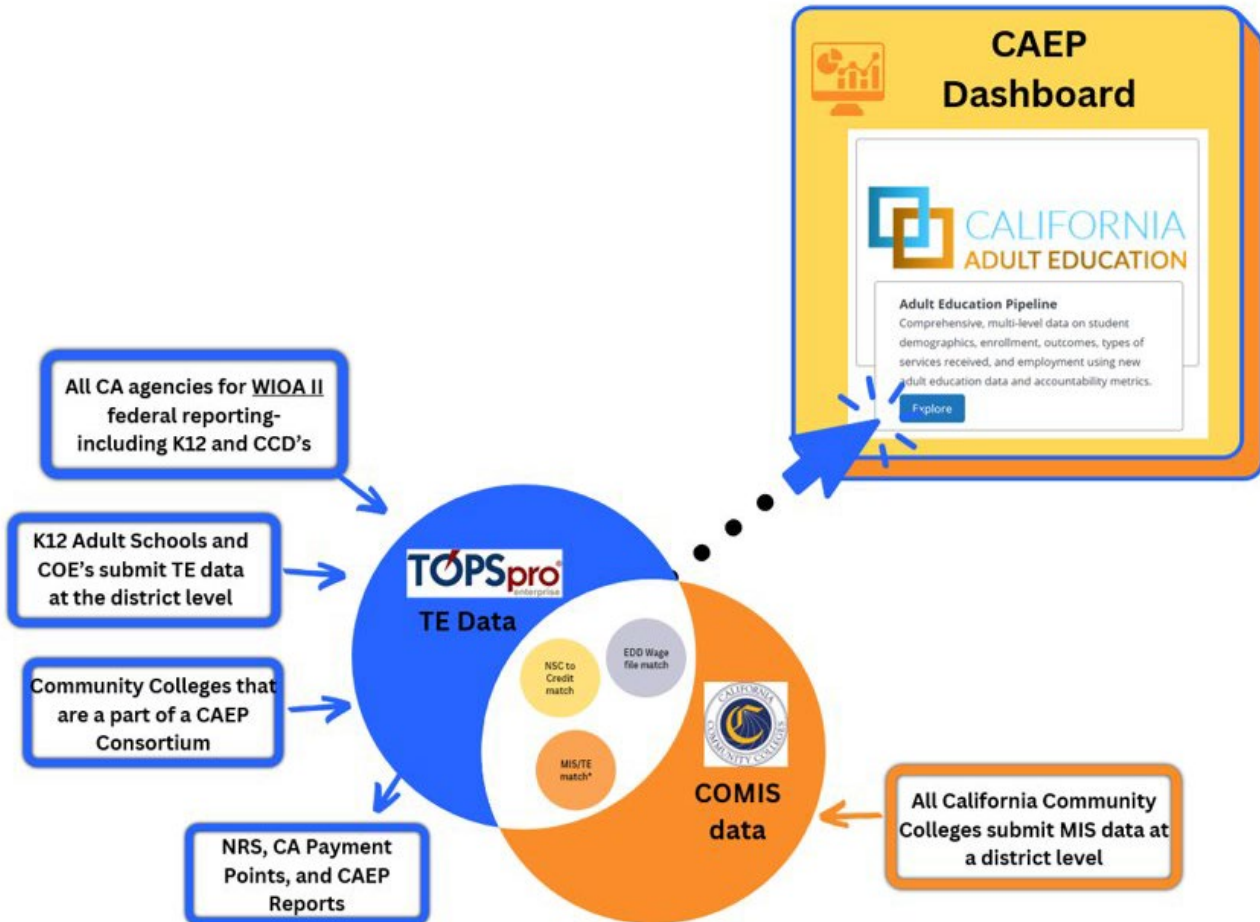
CAEP Dashboard

CALIFORNIA
ADULT EDUCATION

Adult Education Pipeline
Comprehensive, multi-level data on student demographics, enrollment, outcomes, types of services received, and employment using new adult education data and accountability metrics.

Explore

All CA agencies for WIOA II federal reporting- including K12 and CCD's

K12 Adult Schools and COE's submit TE data at the district level

Community Colleges that are a part of a CAEP Consortium

NRS, CA Payment Points, and CAEP Reports

TOPSpro enterprise

TE Data

NSC to Credit match

EDD Wage file match

MIS/TE match*

CALIFORNIA COMMUNITY COLLEGES

COMIS data

All California Community Colleges submit MIS data at a district level